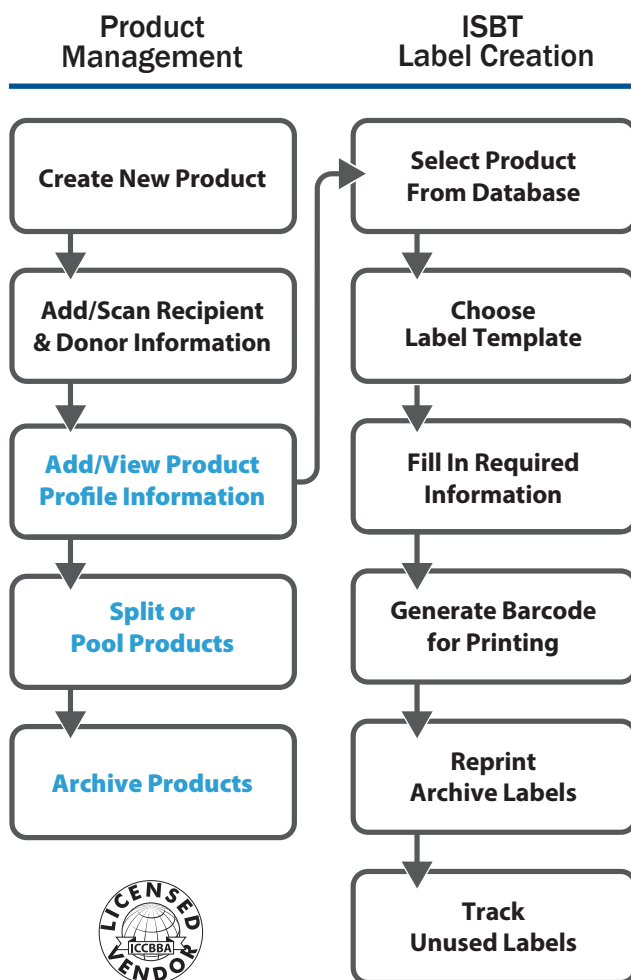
Product Management

Create New Product

Add/Scan Recipient & Donor Information

Add/View Product Profile Information

Split or Pool Products

Archive Products

LICENSED ICCBBA VENDOR

ISBT Label Creation

Select Product From Database

Choose Label Template

Fill In Required Information

Generate Barcode for Printing

Reprint Archive Labels

Track Unused Labels